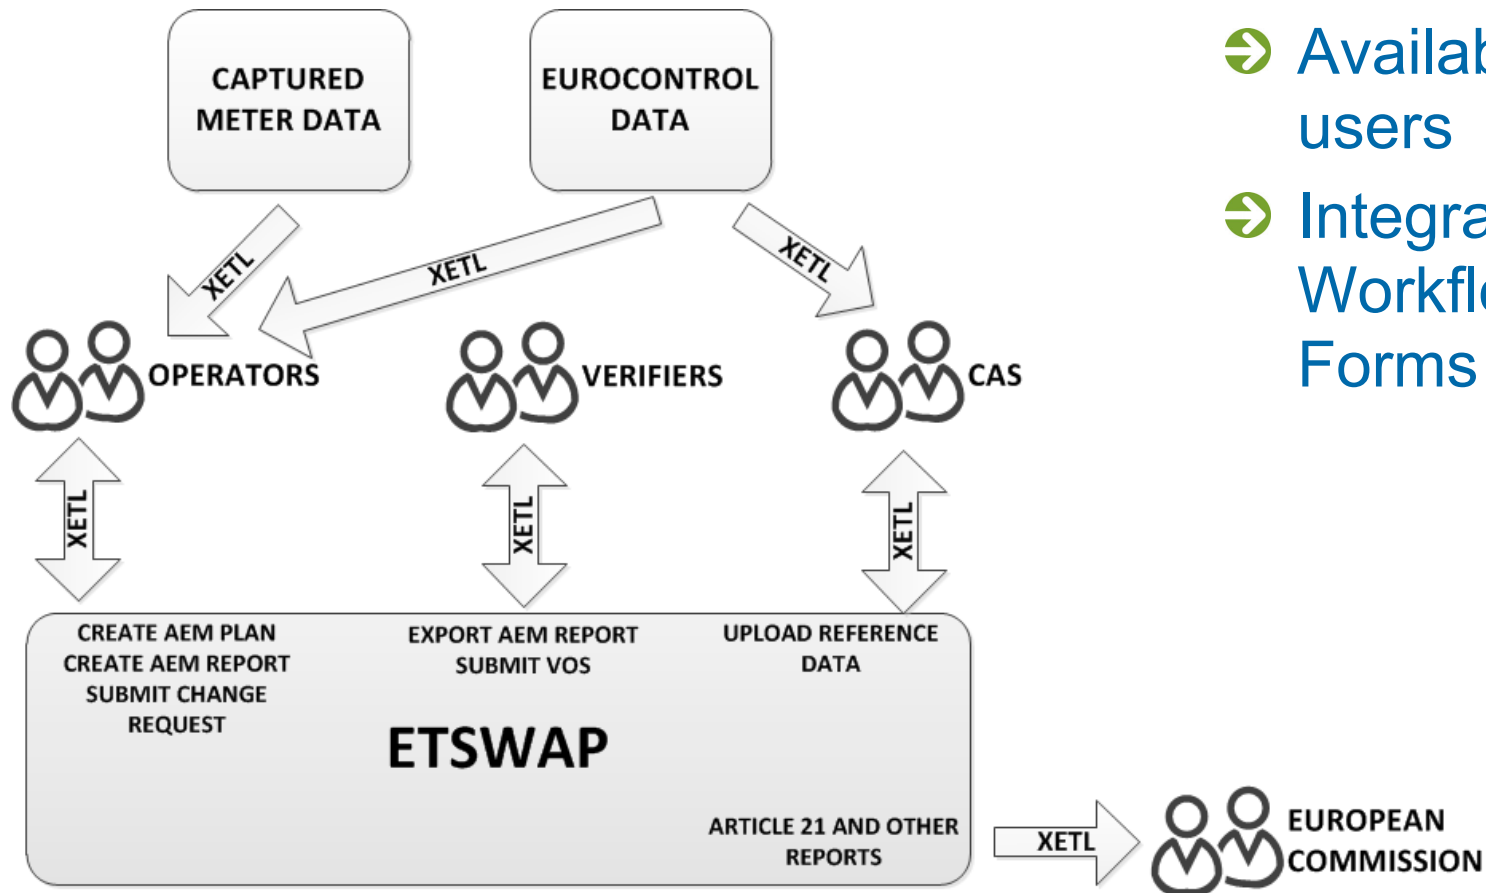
CAPTURED METER DATA

EUROCONTROL DATA

XETL

XETL

XETL

OPERATORS

VERIFIERS

CAS

XETL

XETL

XETL

CREATE AEM PLAN
CREATE AEM REPORT
SUBMIT CHANGE REQUEST

EXPORT AEM REPORT
SUBMIT VOS

UPLOAD REFERENCE DATA

ETSWAP

ARTICLE 21 AND OTHER REPORTS

XETL

EUROPEAN COMMISSION

Availab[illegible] users

Integra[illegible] Workfl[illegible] Forms